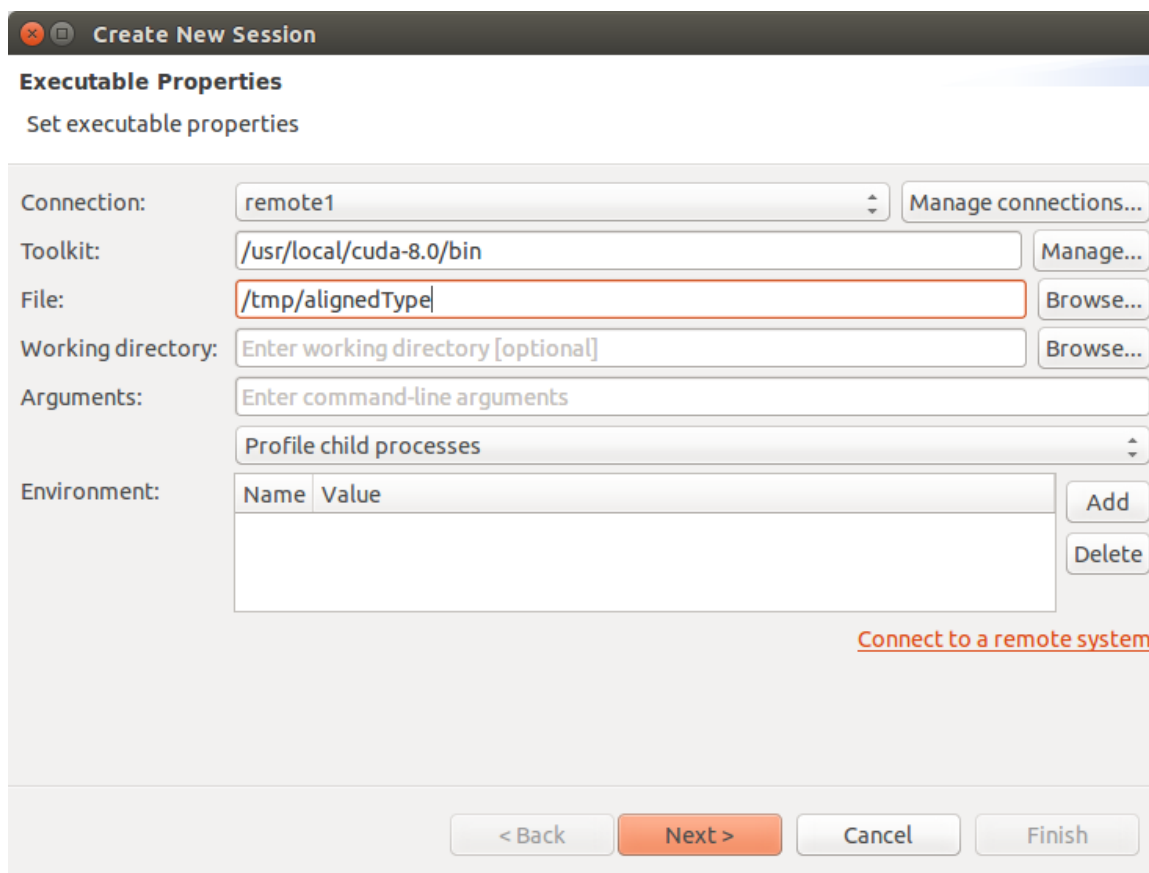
Create New Session

Executable Properties

Set executable properties

Connection: remote1 Manage connections...

Toolkit: /usr/local/cuda-8.0/bin Manage...

File: /tmp/alignedType Browse...

Working directory: Enter working directory [optional] Browse...

Arguments: Enter command-line arguments

Profile child processes

Environment:

| Name | Value |
|---|---|

Add

Delete

Connect to a remote system

< Back Next > Cancel Finish